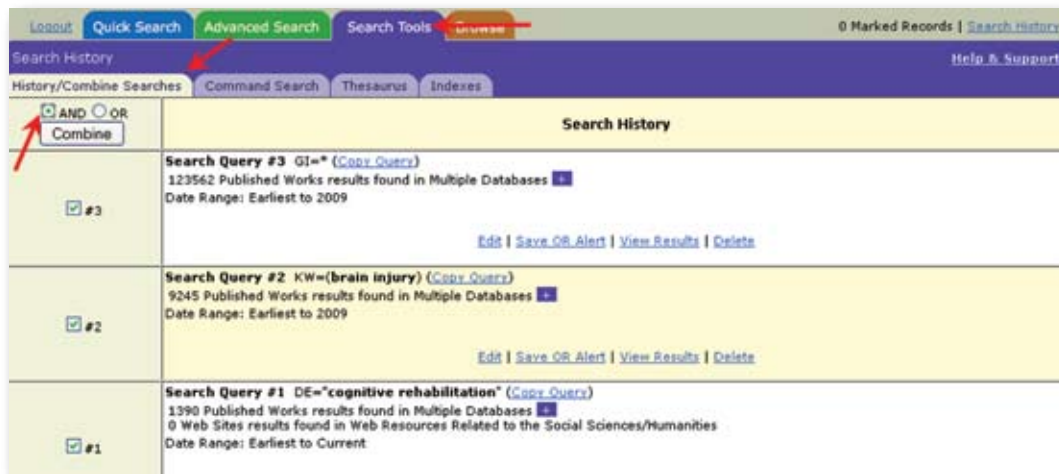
Logout | Quick Search | Advanced Search | Search Tools | Browse

0 Marked Records | Search History

Search History

Help & Support

History/Combine Searches | Command Search | Thesaurus | Indexes

| AND OR Combine | Search History |
|---|---|
| #3 | **Search Query #3** GI=* (Copy Query) 123562 Published Works results found in Multiple Databases Date Range: Earliest to 2009 Edit \| Save OR Alert \| View Results \| Delete |
| #2 | **Search Query #2** KW=(brain injury) (Copy Query) 9245 Published Works results found in Multiple Databases Date Range: Earliest to 2009 Edit \| Save OR Alert \| View Results \| Delete |
| #1 | **Search Query #1** DE="cognitive rehabilitation" (Copy Query) 1390 Published Works results found in Multiple Databases 0 Web Sites results found in Web Resources Related to the Social Sciences/Humanities Date Range: Earliest to Current |